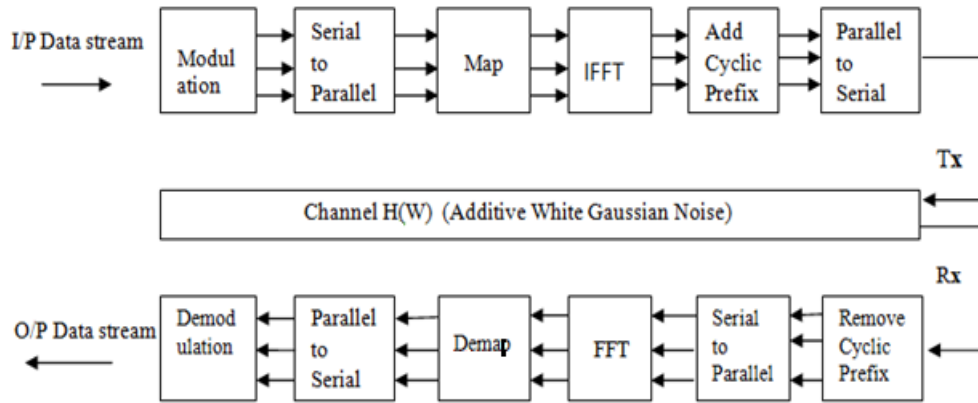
I/P Data stream

Modulation

Serial to Parallel

Map

IFFT

Add Cyclic Prefix

Parallel to Serial

Tx

Channel H(W) (Additive White Gaussian Noise)

Rx

O/P Data stream

Demodulation

Parallel to Serial

Demap

FFT

Serial to Parallel

Remove Cyclic Prefix